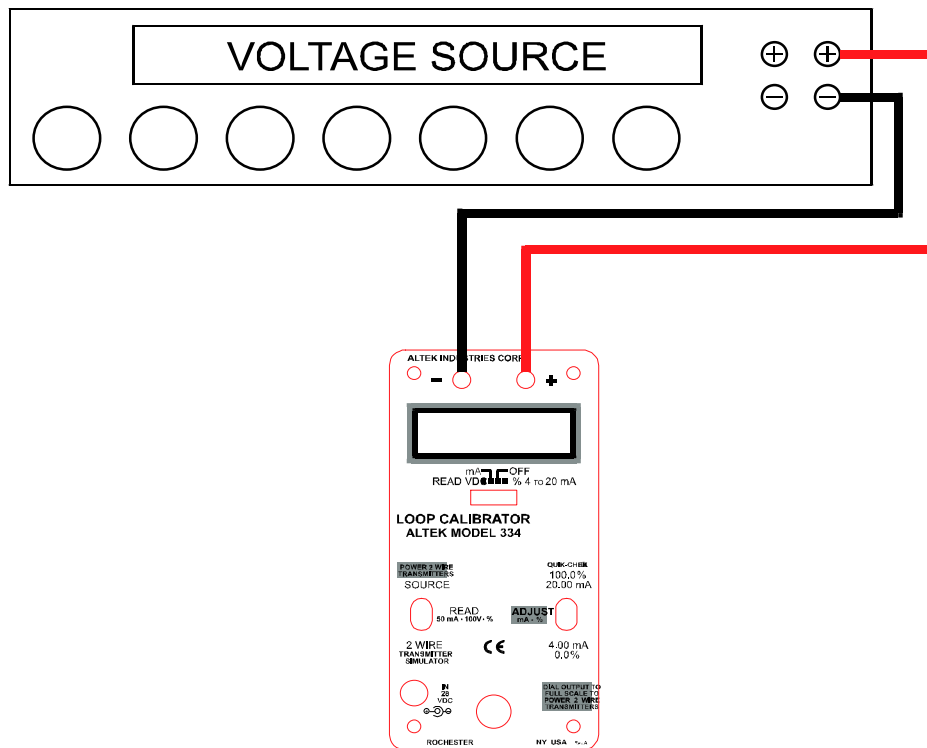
VOLTAGE SOURCE

$\oplus$ $\oplus$
$\ominus$ $\ominus$

ALTEK INDUSTRIES CORP

- +

mA OFF
READ VDC % 4 TO 20 mA

LOOP CALIBRATOR
ALTEK MODEL 334

POWER 2 WIRE TRANSMITTERS
SOURCE

QUIK-CHEK
100.0%
20.00 mA

READ
50 mA · 100V · %

ADJUST
mA · %

2 WIRE
TRANSMITTER
SIMULATOR

CE

4.00 mA
0.0%

IN
28
VDC

DIAL OUTPUT TO FULL SCALE TO POWER 2 WIRE TRANSMITTERS

ROCHESTER

NY USA